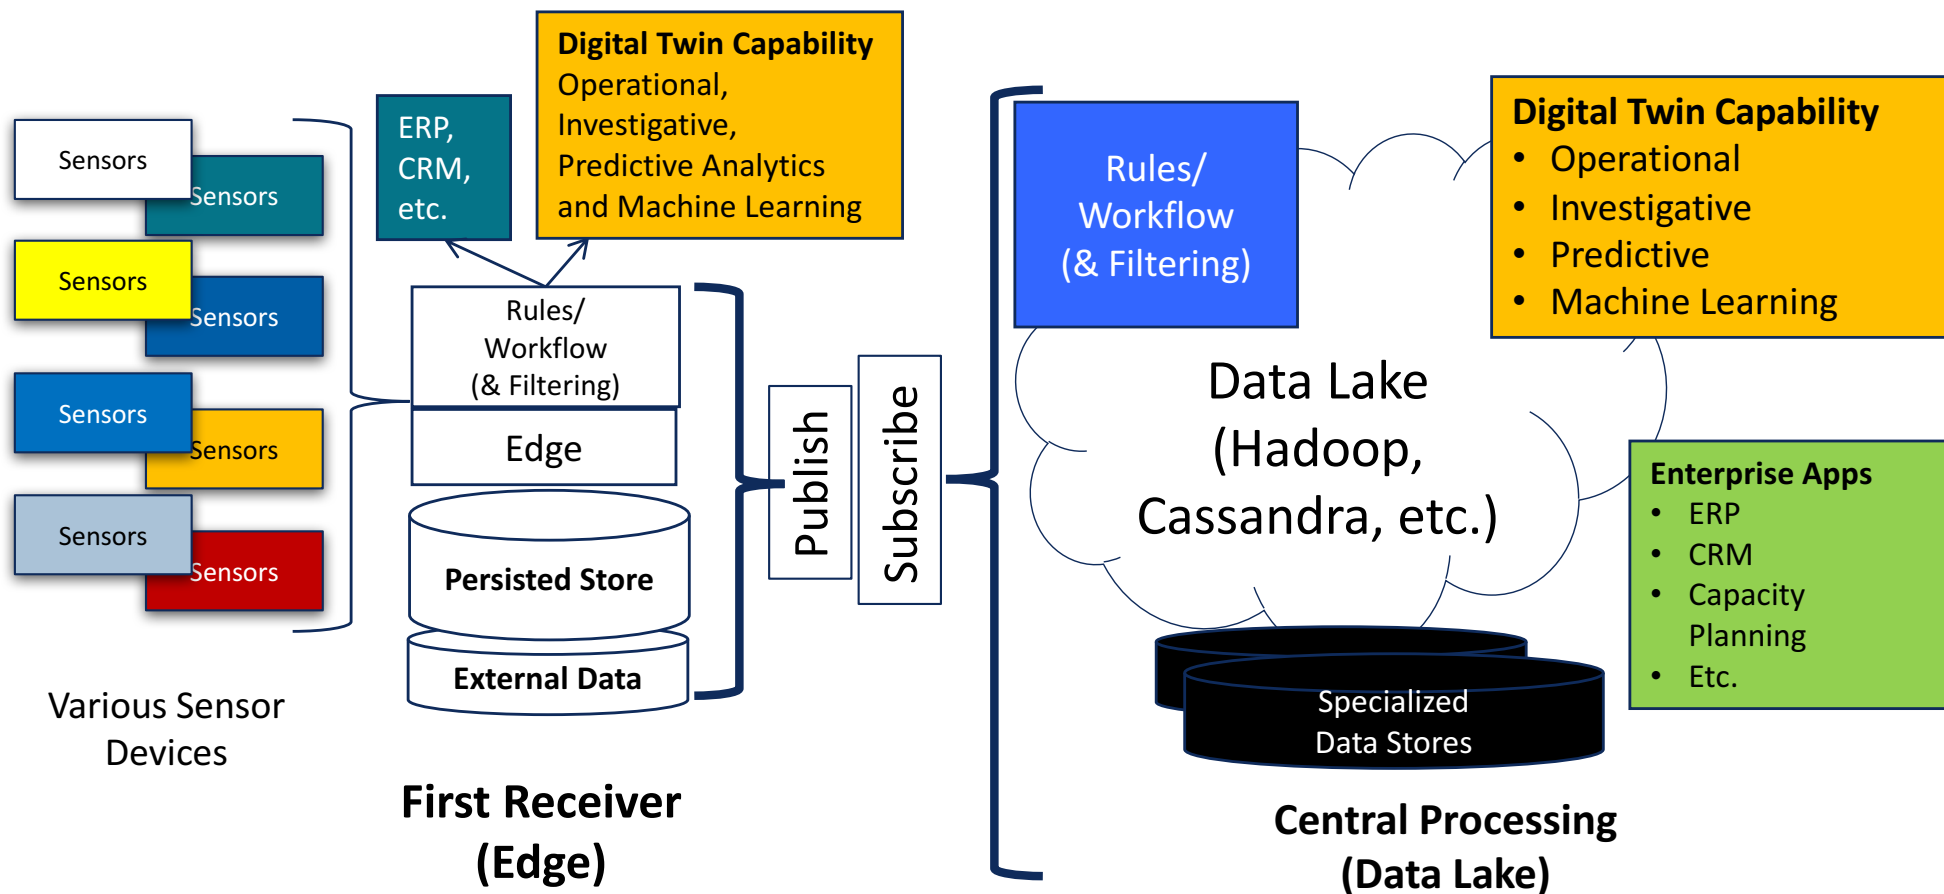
Sensors
Sensors
Sensors
Sensors
Sensors
Sensors
Sensors
Sensors

Various Sensor Devices

ERP, CRM, etc.

Digital Twin Capability
Operational, Investigative, Predictive Analytics and Machine Learning

Rules/ Workflow (& Filtering)
Edge
Persisted Store
External Data

First Receiver (Edge)

Publish
Subscribe

Rules/ Workflow (& Filtering)

Digital Twin Capability
• Operational
• Investigative
• Predictive
• Machine Learning

Data Lake (Hadoop, Cassandra, etc.)

Enterprise Apps
• ERP
• CRM
• Capacity Planning
• Etc.

Specialized Data Stores

Central Processing (Data Lake)